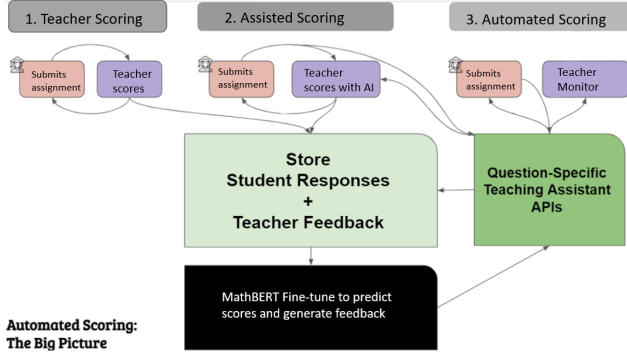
1. Teacher Scoring

2. Assisted Scoring

3. Automated Scoring

Submits assignment

Teacher scores

Submits assignment

Teacher scores with AI

Submits assignment

Teacher Monitor

Store
Student Responses
+
Teacher Feedback

Question-Specific Teaching Assistant APIs

MathBERT Fine-tune to predict scores and generate feedback

Automated Scoring:
The Big Picture